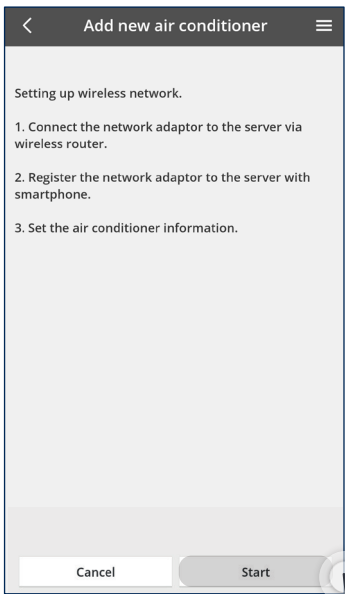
Add new air conditioner

Setting up wireless network.

1. Connect the network adaptor to the server via wireless router.

2. Register the network adaptor to the server with smartphone.

3. Set the air conditioner information.

Cancel

Start